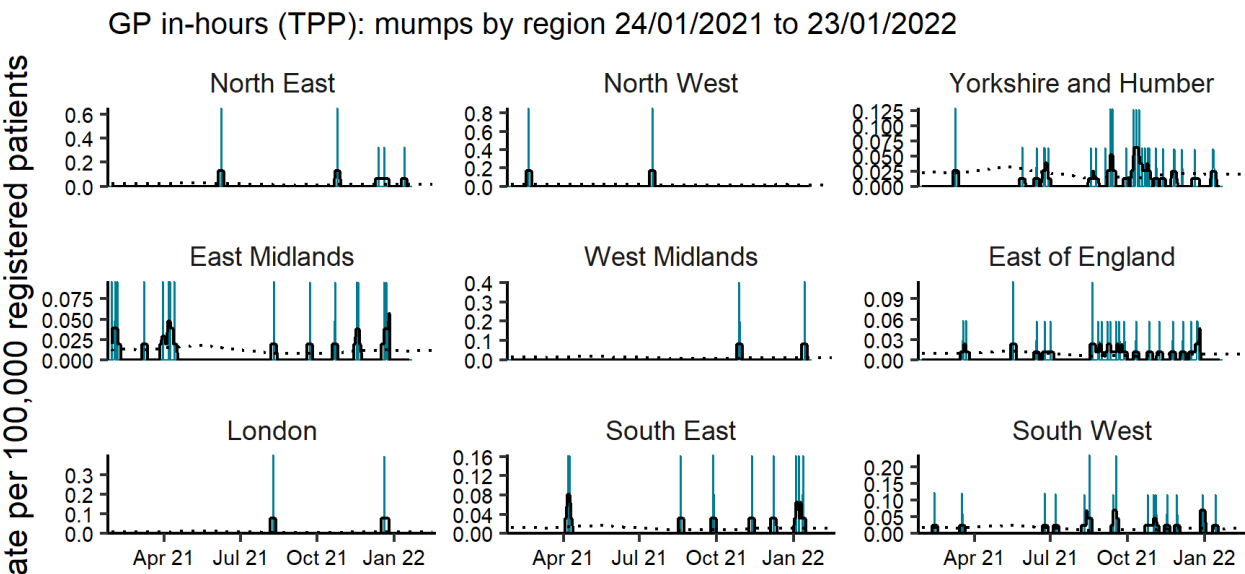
GP in-hours (TPP): mumps by region 24/01/2021 to 23/01/2022

ate per 100,000 registered patients

North East
0.6
0.4
0.2
0.0

North West
0.8
0.6
0.4
0.2
0.0

Yorkshire and Humber
0.125
0.100
0.075
0.050
0.025
0.000

East Midlands
0.075
0.050
0.025
0.000

West Midlands
0.4
0.3
0.2
0.1
0.0

East of England
0.09
0.06
0.03
0.00

London
0.3
0.2
0.1
0.0

South East
0.16
0.12
0.08
0.04
0.00

South West
0.20
0.15
0.10
0.05
0.00

Apr 21 Jul 21 Oct 21 Jan 22
Apr 21 Jul 21 Oct 21 Jan 22
Apr 21 Jul 21 Oct 21 Jan 22